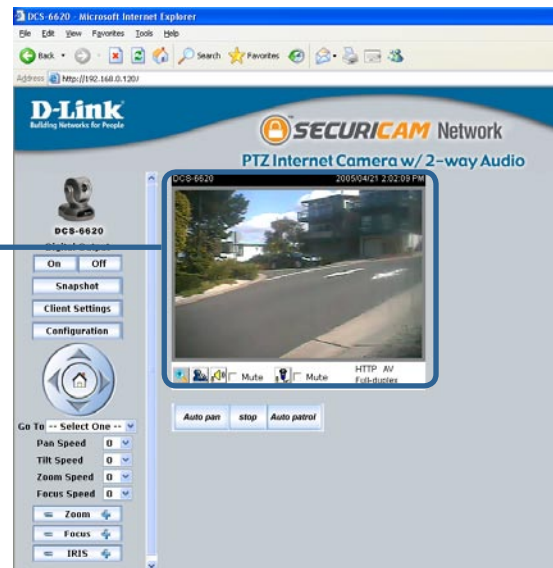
DCS-6620 - Microsoft Internet Explorer

File Edit View Favorites Tools Help

Back Search Favorites

Address http://192.168.0.120/

D-Link
Building Networks for People

SECURICAM Network

PTZ Internet Camera w/ 2-way Audio

DCS-6620

DCS-6620 2005/04/21 2:02:09 PM

Digital Output

On Off

Snapshot

Client Settings

Configuration

Mute Mute HTTP AV Full-duplex

Auto pan stop Auto patrol

Go To -- Select One --

Pan Speed 0

Tilt Speed 0

Zoom Speed 0

Focus Speed 0

Zoom

Focus

IRIS